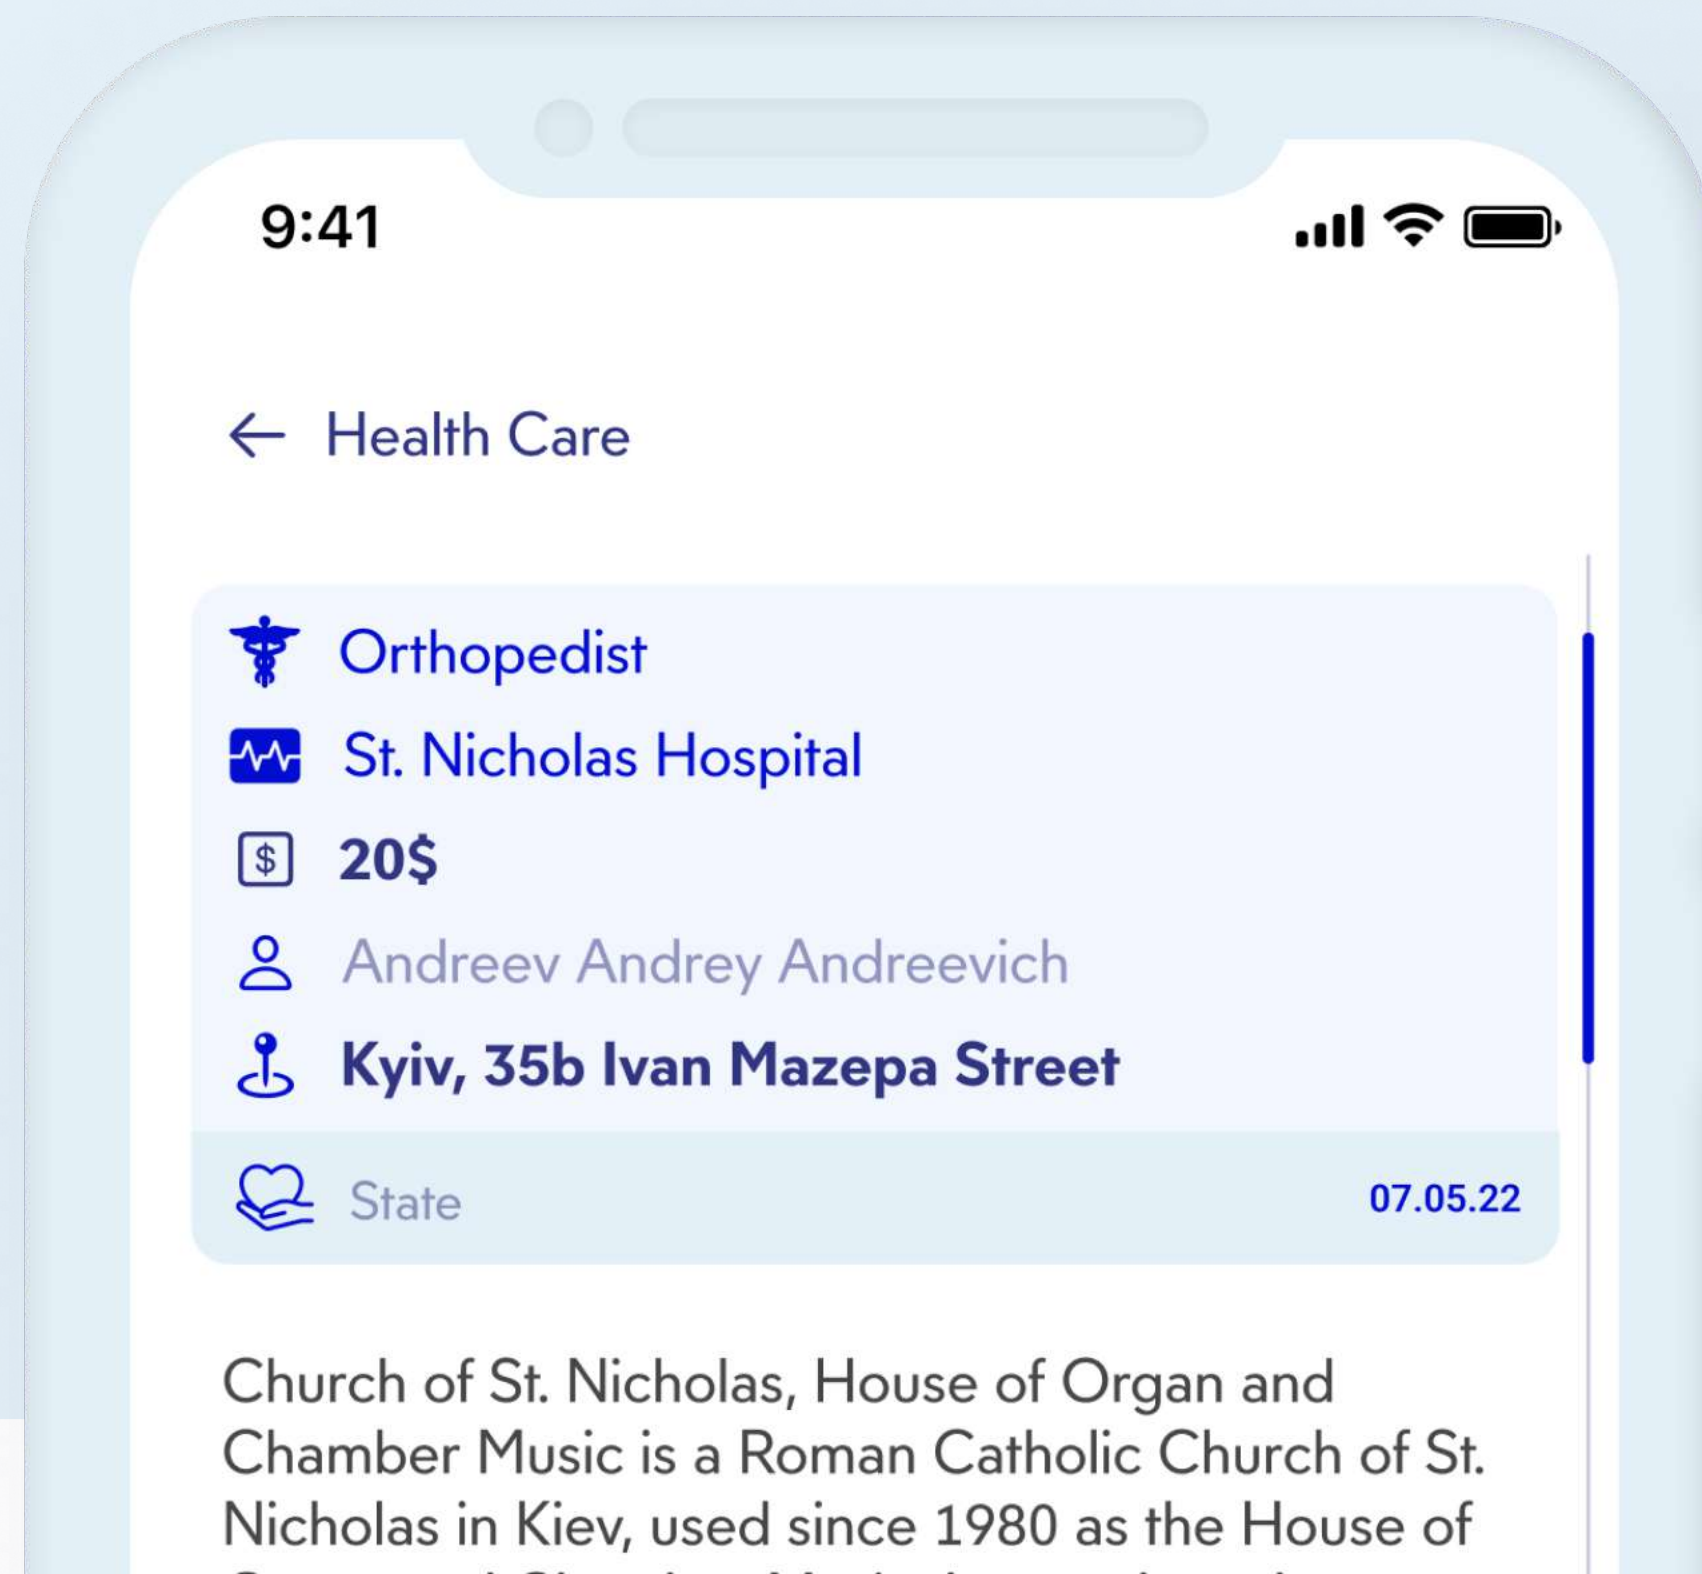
9:41

Health Care

Orthopedist

St. Nicholas Hospital

20$

Andreev Andrey Andreevich

Kyiv, 35b Ivan Mazepa Street

State

07.05.22

Church of St. Nicholas, House of Organ and Chamber Music is a Roman Catholic Church of St. Nicholas in Kiev, used since 1980 as the House of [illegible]